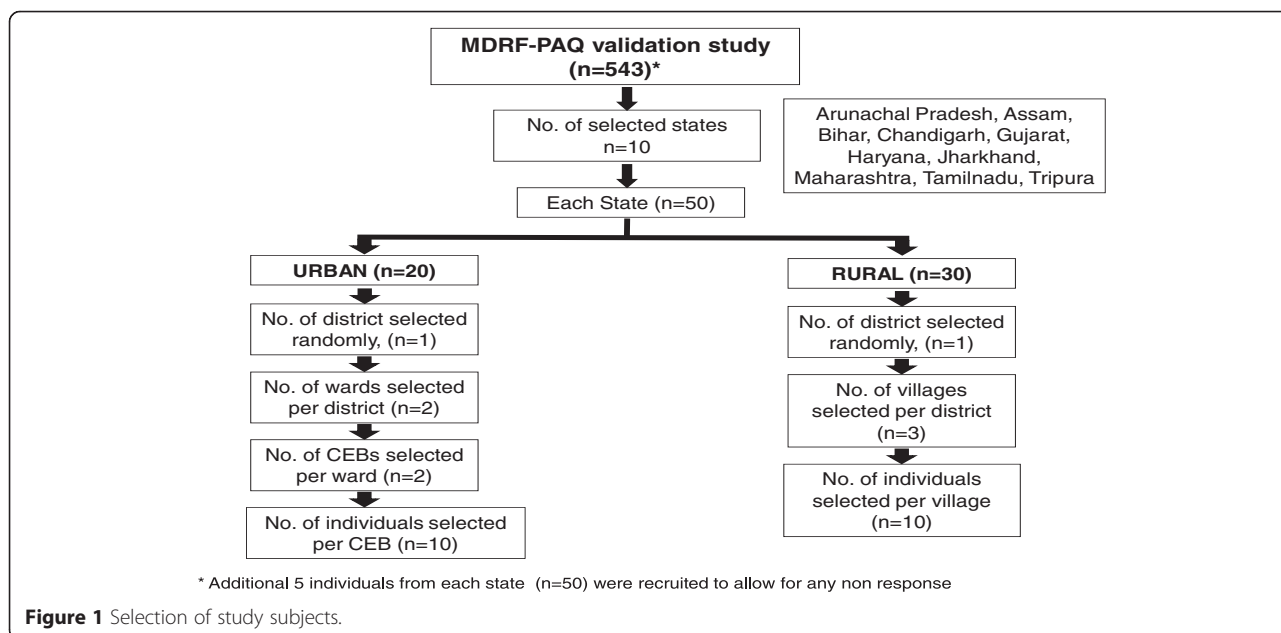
MDRF-PAQ validation study (n=543)*

No. of selected states n=10

Arunachal Pradesh, Assam, Bihar, Chandigarh, Gujarat, Haryana, Jharkhand, Maharashtra, Tamilnadu, Tripura

Each State (n=50)

URBAN (n=20)

No. of district selected randomly, (n=1)

No. of wards selected per district (n=2)

No. of CEBs selected per ward (n=2)

No. of individuals selected per CEB (n=10)

RURAL (n=30)

No. of district selected randomly, (n=1)

No. of villages selected per district (n=3)

No. of individuals selected per village (n=10)

* Additional 5 individuals from each state (n=50) were recruited to allow for any non response

**Figure 1** Selection of study subjects.